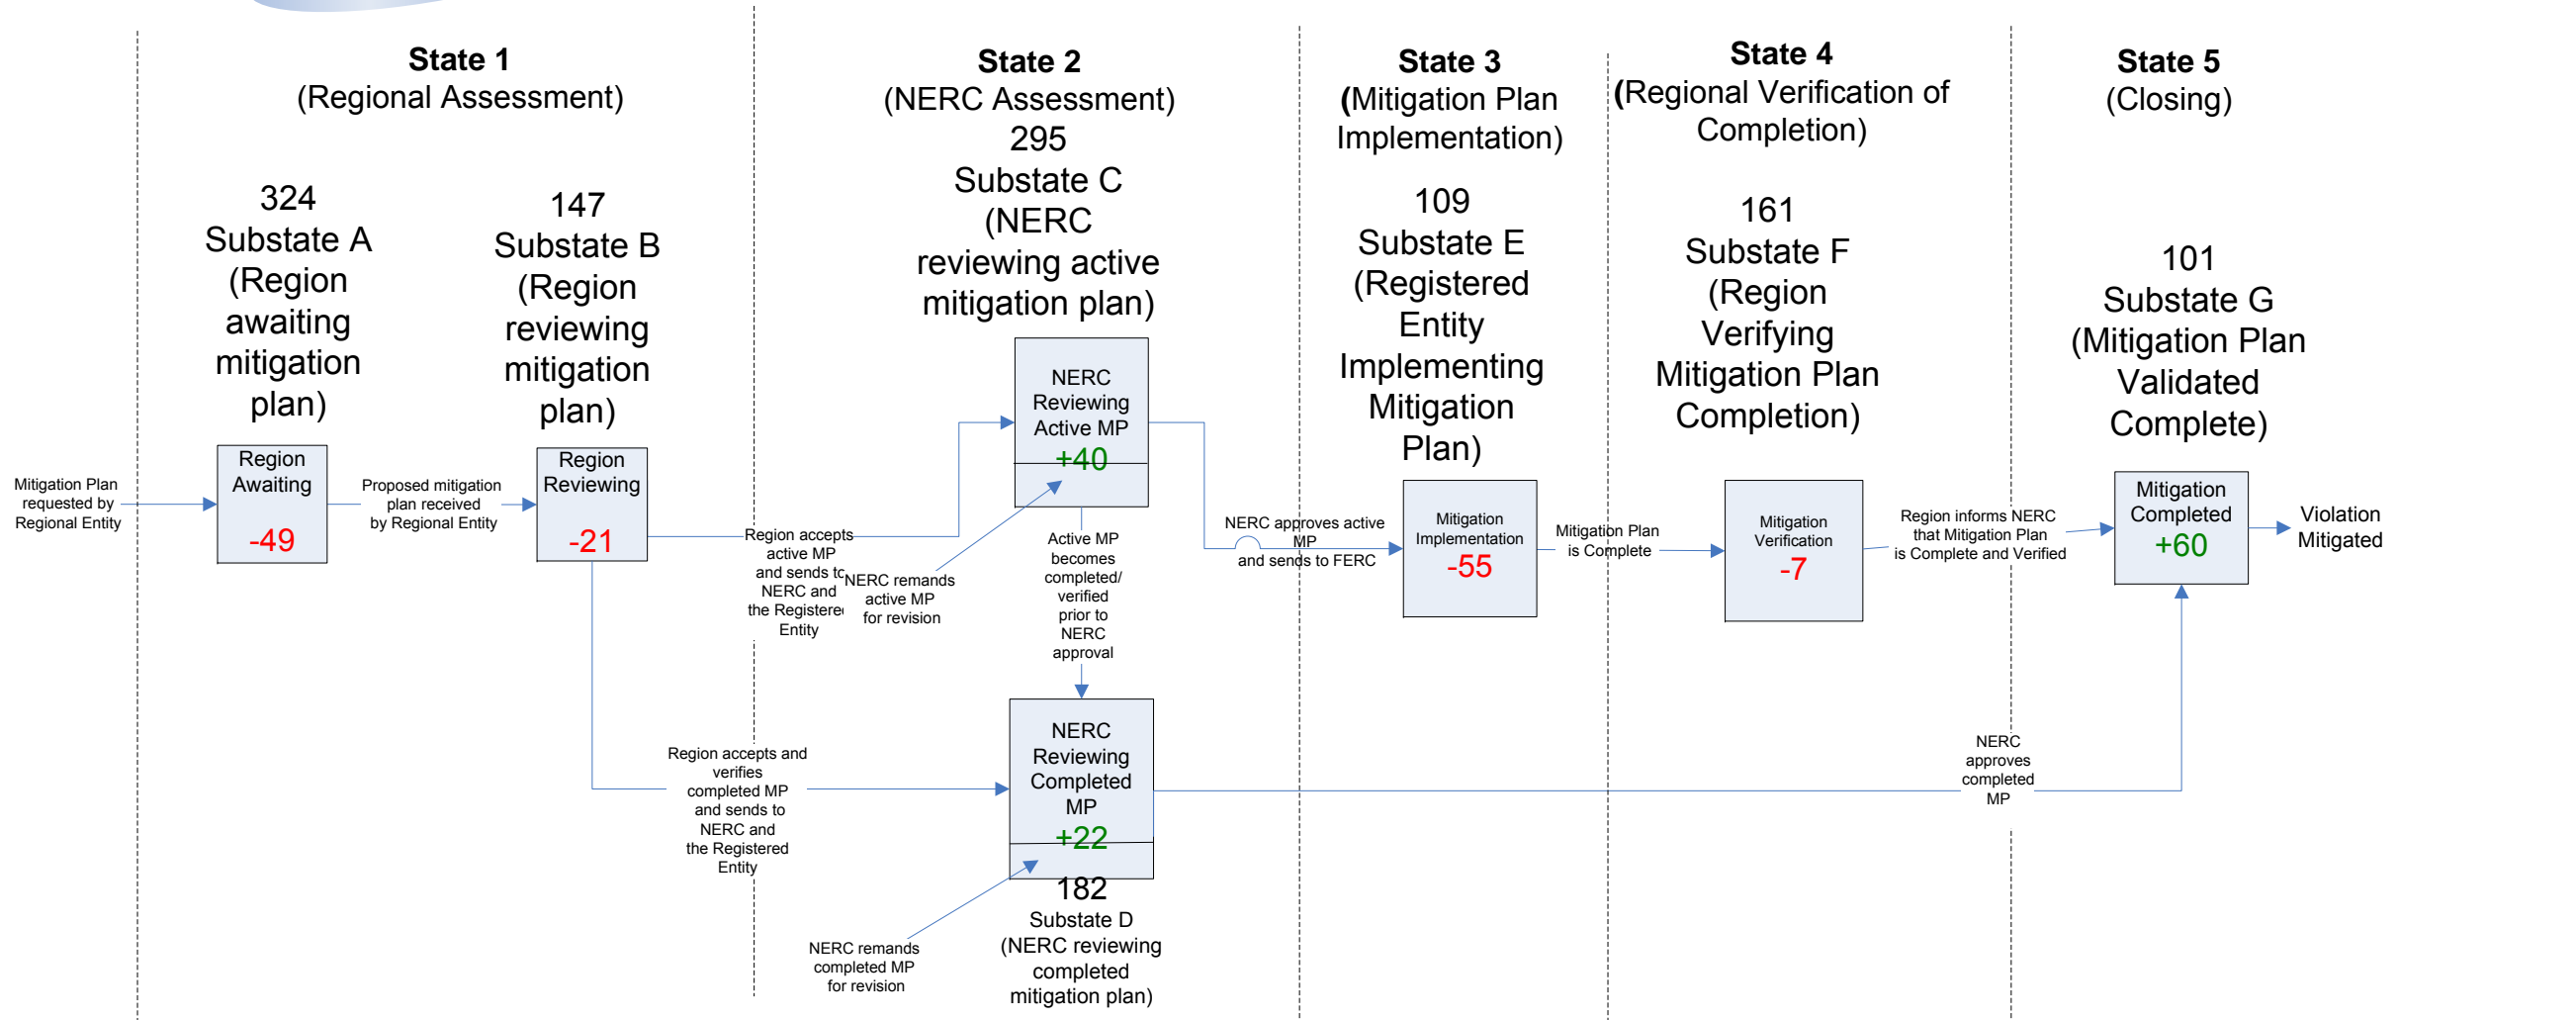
State 1
(Regional Assessment)

324
Substate A
(Region awaiting mitigation plan)

147
Substate B
(Region reviewing mitigation plan)

Mitigation Plan requested by Regional Entity

Region Awaiting
-49

Proposed mitigation plan received by Regional Entity

Region Reviewing
-21

State 2
(NERC Assessment)
295
Substate C
(NERC reviewing active mitigation plan)

NERC Reviewing Active MP
+40

Region accepts active MP and sends to NERC and the Registered Entity

NERC remands active MP for revision

Active MP becomes completed/ verified prior to NERC approval

Region accepts and verifies completed MP and sends to NERC and the Registered Entity

NERC Reviewing Completed MP
+22

182
Substate D
(NERC reviewing completed mitigation plan)

NERC remands completed MP for revision

State 3
(Mitigation Plan Implementation)

109
Substate E
(Registered Entity Implementing Mitigation Plan)

NERC approves active MP and sends to FERC

Mitigation Implementation
-55

Mitigation Plan is Complete

State 4
(Regional Verification of Completion)

161
Substate F
(Region Verifying Mitigation Plan Completion)

Mitigation Verification
-7

Region informs NERC that Mitigation Plan is Complete and Verified

State 5
(Closing)

101
Substate G
(Mitigation Plan Validated Complete)

Mitigation Completed
+60

Violation Mitigated

NERC approves completed MP